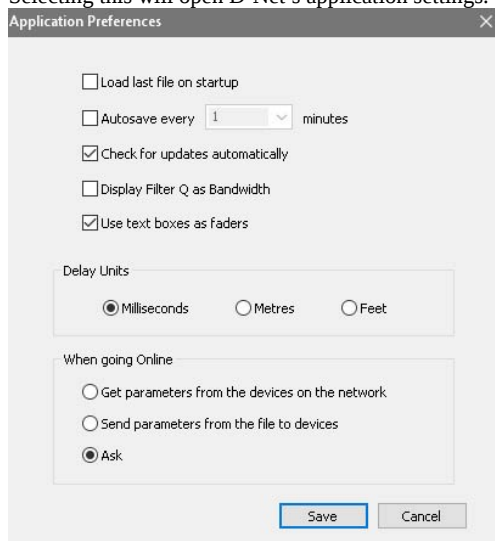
Selecting this will open D-Net's application settings.

Application Preferences

Load last file on startup

Autosave every 1 minutes

Check for updates automatically

Display Filter Q as Bandwidth

Use text boxes as faders

Delay Units

Milliseconds Metres Feet

When going Online

Get parameters from the devices on the network

Send parameters from the file to devices

Ask

Save Cancel